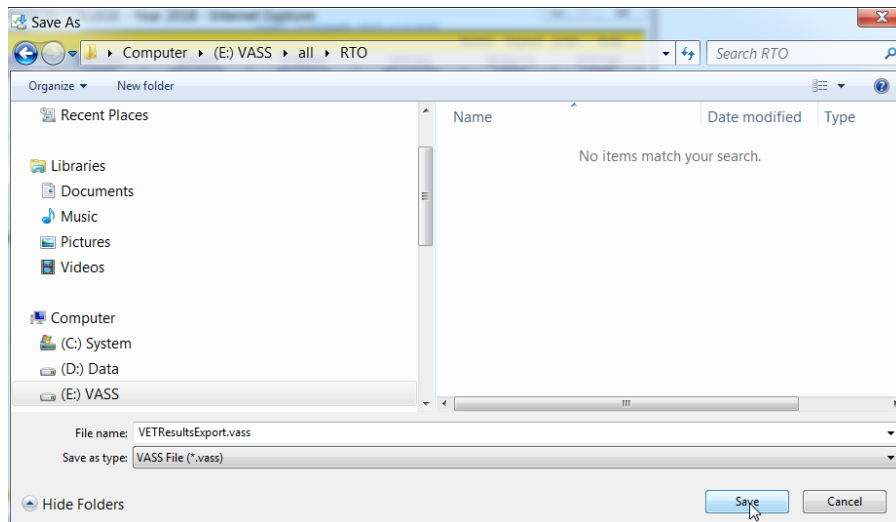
Save As

Computer ▸ (E:) VASS ▸ all ▸ RTO

Search RTO

Organize ▾ New folder

Recent Places

Libraries
Documents
Music
Pictures
Videos

Computer
(C:) System
(D:) Data
(E:) VASS

Name
Date modified
Type

No items match your search.

File name: VETResultsExport.vass
Save as type: VASS File (*.vass)

Hide Folders

Save
Cancel